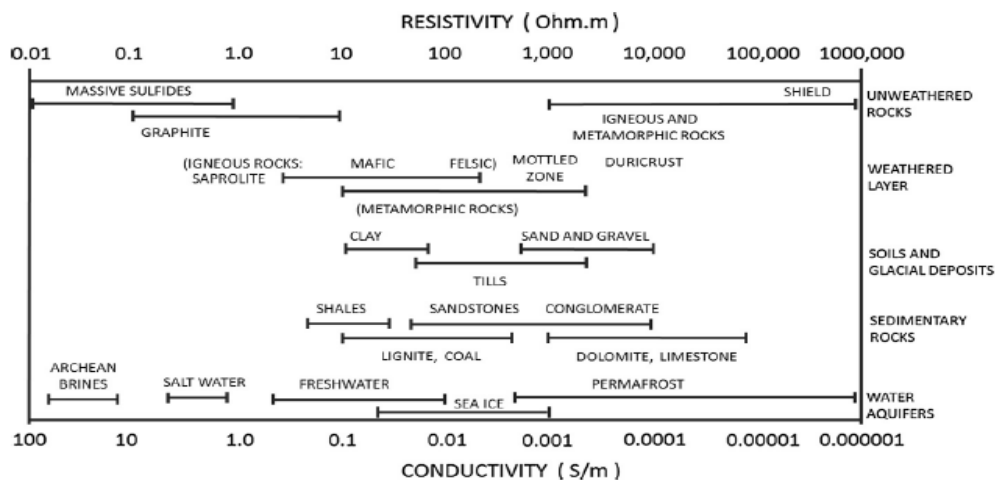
RESISTIVITY ( Ohm.m )

0.01 0.1 1.0 10 100 1,000 10,000 100,000 1000,000

MASSIVE SULFIDES

SHIELD

UNWEATHERED ROCKS

GRAPHITE

IGNEOUS AND METAMORPHIC ROCKS

(IGNEOUS ROCKS: SAPROLITE

MAFIC

FELSIC)

MOTTLED ZONE

DURICRUST

WEATHERED LAYER

(METAMORPHIC ROCKS)

CLAY

SAND AND GRAVEL

SOILS AND GLACIAL DEPOSITS

TILLS

SHALES

SANDSTONES

CONGLOMERATE

SEDIMENTARY ROCKS

LIGNITE, COAL

DOLOMITE, LIMESTONE

ARCHEAN BRINES

SALT WATER

FRESHWATER

PERMAFROST

WATER AQUIFERS

SEA ICE

100 10 1.0 0.1 0.01 0.001 0.0001 0.00001 0.000001

CONDUCTIVITY ( S/m )